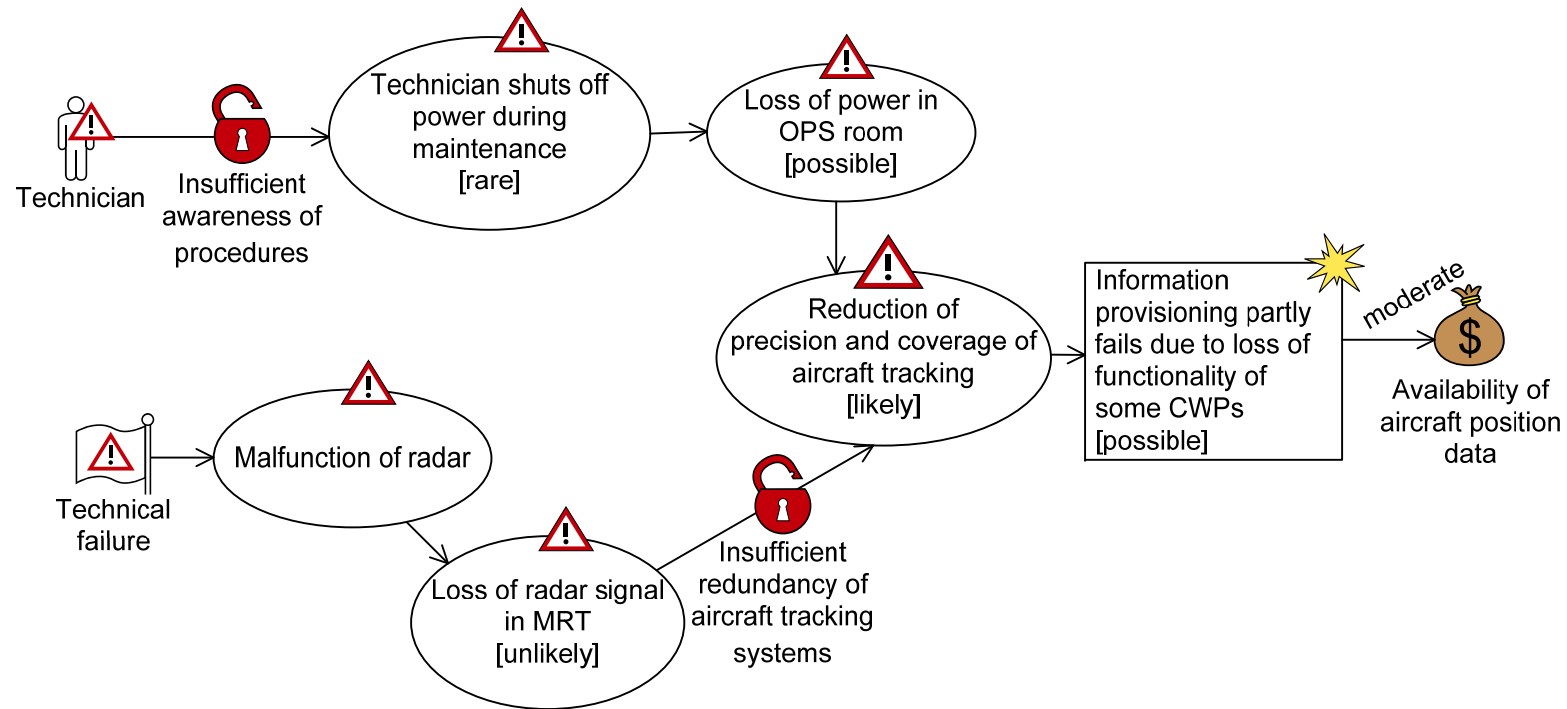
Technician

Insufficient awareness of procedures

Technician shuts off power during maintenance [rare]

Loss of power in OPS room [possible]

Reduction of precision and coverage of aircraft tracking [likely]

Information provisioning partly fails due to loss of functionality of some CWPs [possible]

moderate

$

Availability of aircraft position data

Technical failure

Malfunction of radar

Loss of radar signal in MRT [unlikely]

Insufficient redundancy of aircraft tracking systems